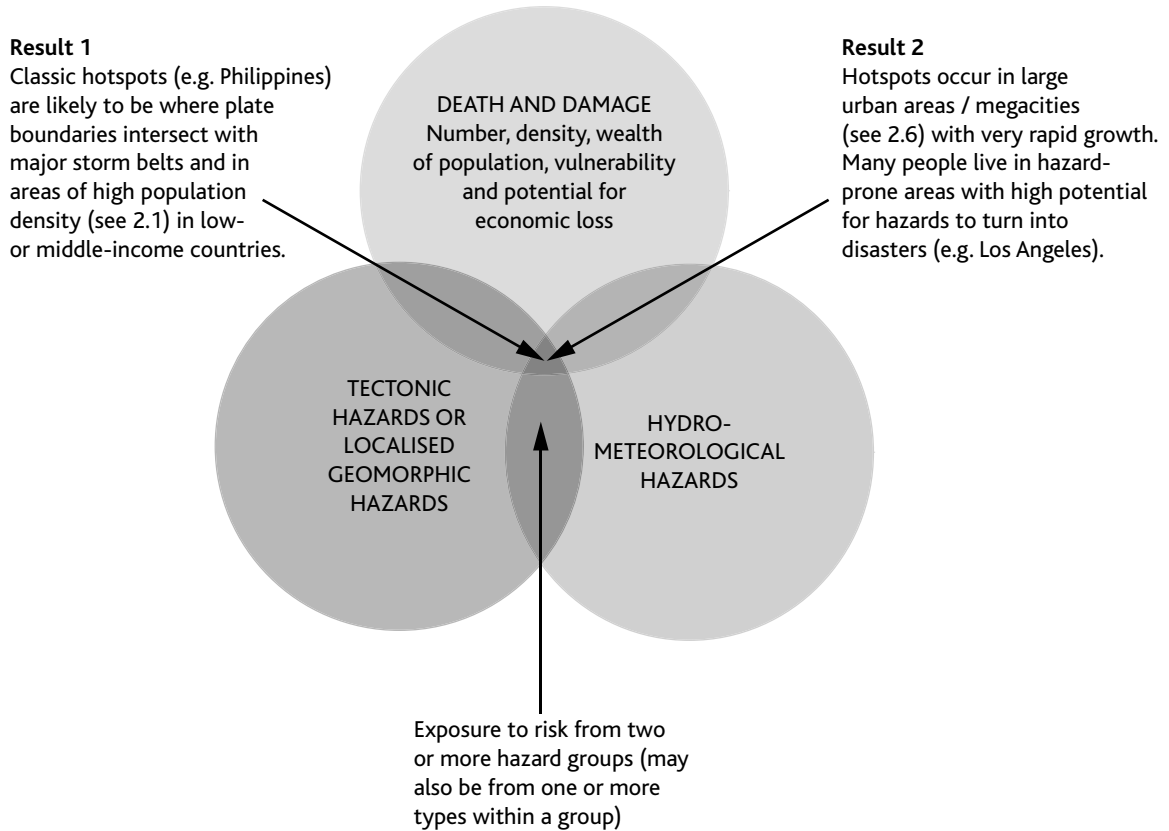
**Result 1**
Classic hotspots (e.g. Philippines) are likely to be where plate boundaries intersect with major storm belts and in areas of high population density (see 2.1) in low- or middle-income countries.

DEATH AND DAMAGE
Number, density, wealth of population, vulnerability and potential for economic loss

**Result 2**
Hotspots occur in large urban areas / megacities (see 2.6) with very rapid growth. Many people live in hazard-prone areas with high potential for hazards to turn into disasters (e.g. Los Angeles).

TECTONIC HAZARDS OR LOCALISED GEOMORPHIC HAZARDS

HYDRO-METEOROLOGICAL HAZARDS

Exposure to risk from two or more hazard groups (may also be from one or more types within a group)